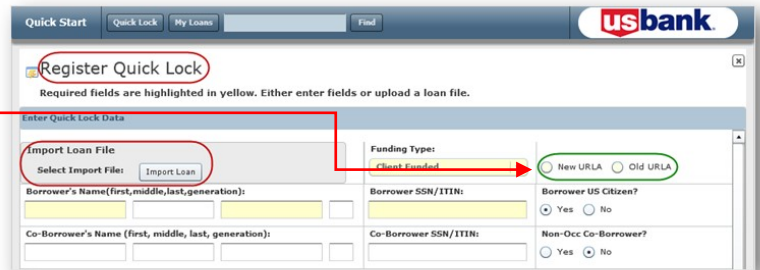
Quick Start Quick Lock My Loans Find

usbank.

Register Quick Lock

Required fields are highlighted in yellow. Either enter fields or upload a loan file.

Enter Quick Lock Data

Import Loan File

Select Import File: Import Loan

Funding Type:

Client Funded

New URLA Old URLA

Borrower's Name(first,middle,last,generation):

Borrower SSN/ITIN:

Borrower US Citizen?

Yes No

Co-Borrower's Name (first, middle, last, generation):

Co-Borrower SSN/ITIN:

Non-Occ Co-Borrower?

Yes No